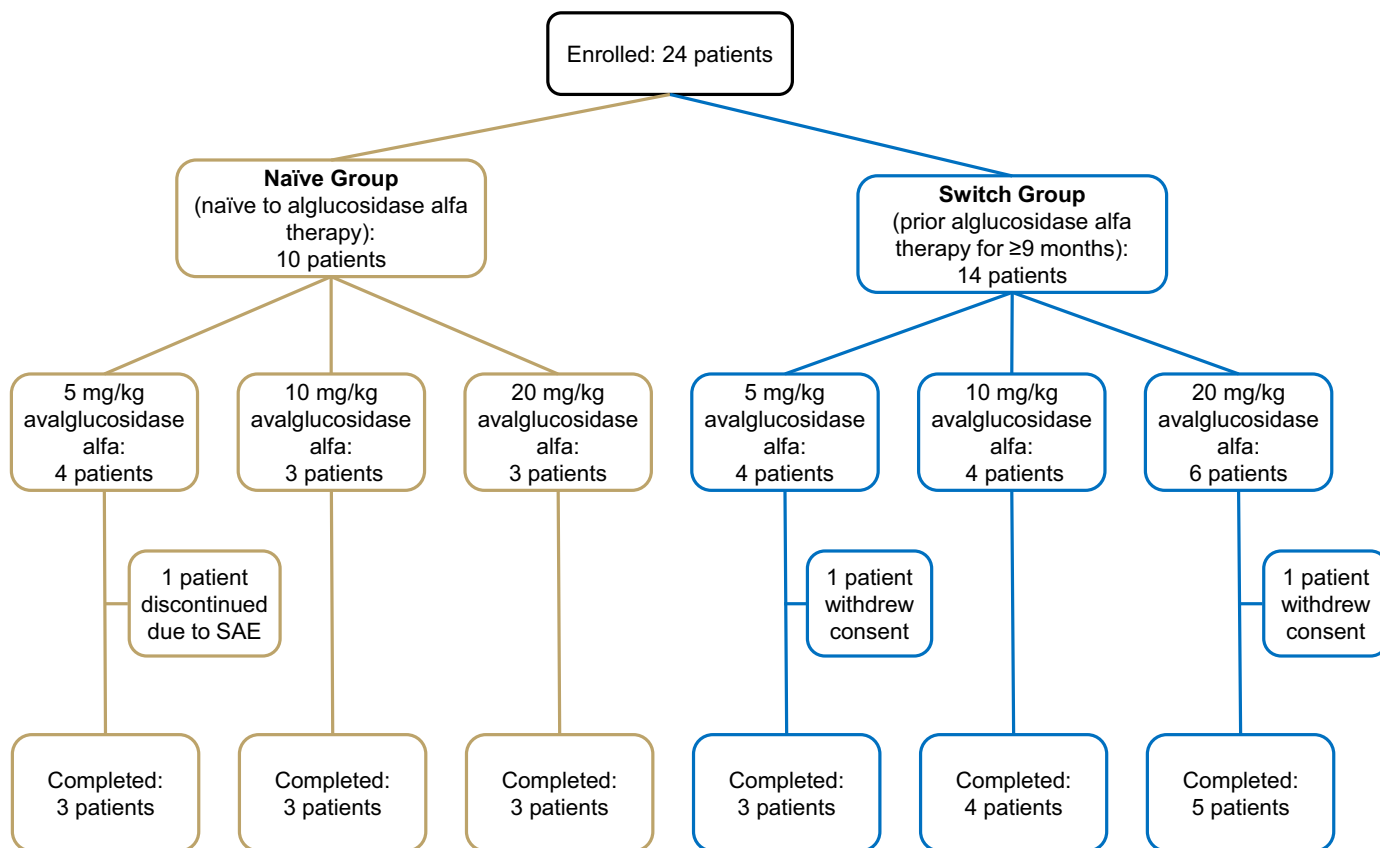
Enrolled: 24 patients

**Naïve Group**
(naïve to alglucosidase alfa therapy):
10 patients

**Switch Group**
(prior alglucosidase alfa therapy for ≥9 months):
14 patients

5 mg/kg avalglucosidase alfa:
4 patients

10 mg/kg avalglucosidase alfa:
3 patients

20 mg/kg avalglucosidase alfa:
3 patients

5 mg/kg avalglucosidase alfa:
4 patients

10 mg/kg avalglucosidase alfa:
4 patients

20 mg/kg avalglucosidase alfa:
6 patients

1 patient discontinued due to SAE

1 patient withdrew consent

1 patient withdrew consent

Completed:
3 patients

Completed:
3 patients

Completed:
3 patients

Completed:
3 patients

Completed:
4 patients

Completed:
5 patients